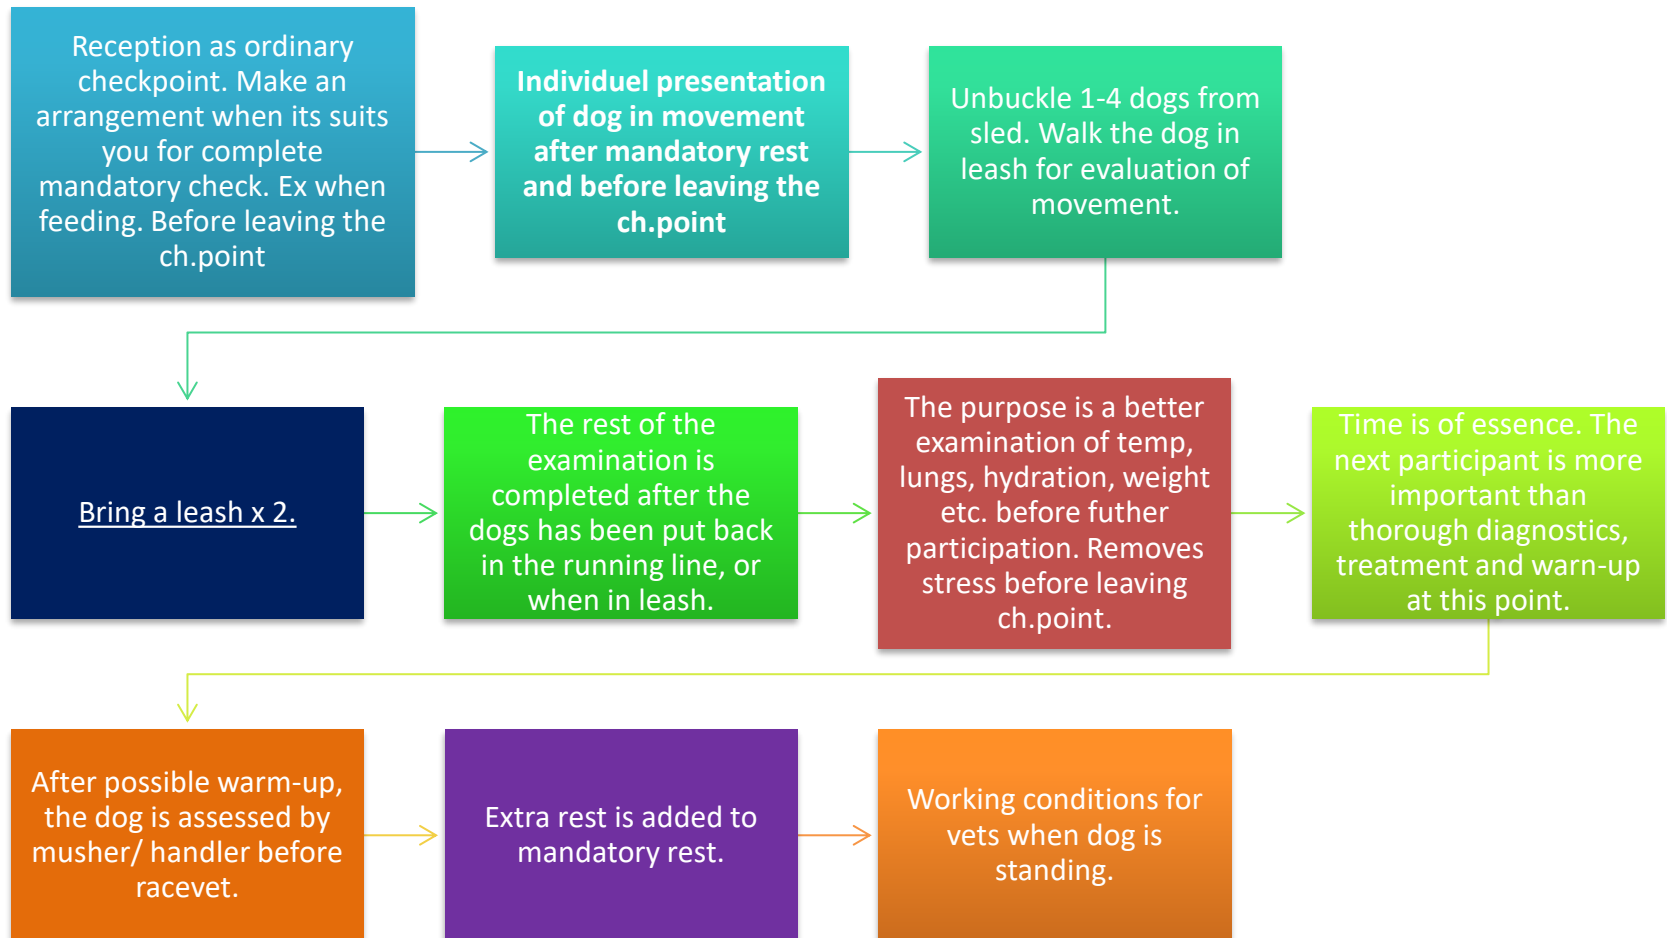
Reception as ordinary checkpoint. Make an arrangement when its suits you for complete mandatory check. Ex when feeding. Before leaving the ch.point

Individuel presentation of dog in movement after mandatory rest and before leaving the ch.point

Unbuckle 1-4 dogs from sled. Walk the dog in leash for evaluation of movement.

Bring a leash x 2.

The rest of the examination is completed after the dogs has been put back in the running line, or when in leash.

The purpose is a better examination of temp, lungs, hydration, weight etc. before futher participation. Removes stress before leaving ch.point.

Time is of essence. The next participant is more important than thorough diagnostics, treatment and warn-up at this point.

After possible warm-up, the dog is assessed by musher/ handler before racevet.

Extra rest is added to mandatory rest.

Working conditions for vets when dog is standing.